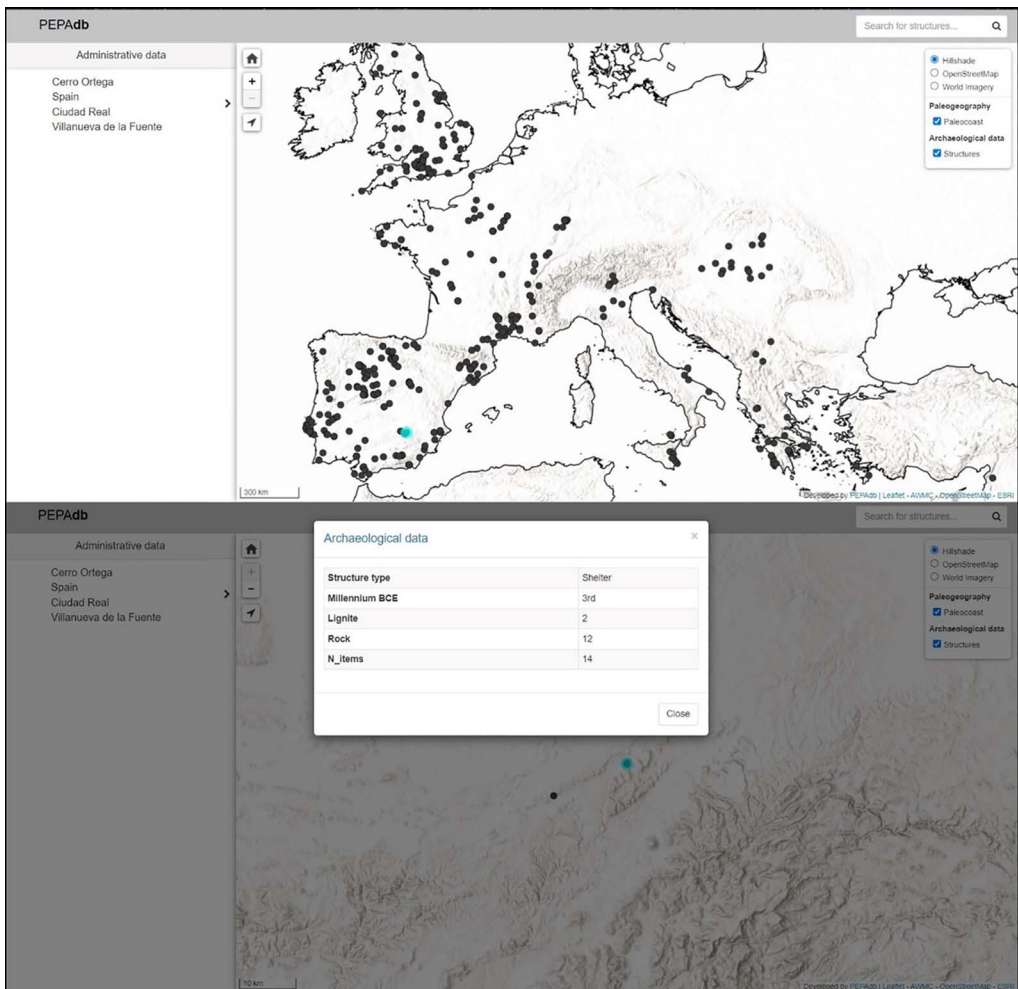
PEPAdb

Search for structures...

Administrative data

Cerro Ortega
Spain
Ciudad Real
Villanueva de la Fuente

+
-

Hillshade
OpenStreetMap
World Imagery

Paleogeography
Paleocoast

Archaeological data
Structures

300 km

Developed by PEPAdb | Leaflet - AVMC - OpenStreetMap - ESRI

PEPAdb

Search for structures...

Administrative data

Cerro Ortega
Spain
Ciudad Real
Villanueva de la Fuente

+
-

Archaeological data

×

| Structure type | Shelter |
|---|---|
| Millennium BCE | 3rd |
| Lignite | 2 |
| Rock | 12 |
| N_items | 14 |

Close

Hillshade
OpenStreetMap
World Imagery

Paleogeography
Paleocoast

Archaeological data
Structures

10 km

Developed by PEPAdb | Leaflet - AVMC - OpenStreetMap - ESRI